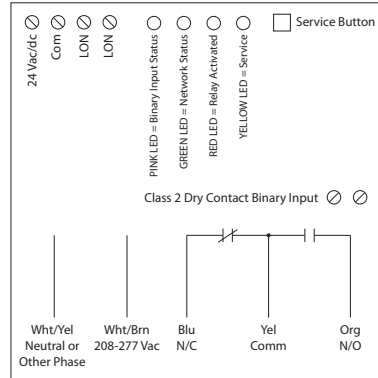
24 Vac/dc
Com
LON
LON

PINK LED = Binary Input Status
GREEN LED = Network Status
RED LED = Relay Activated
YELLOW LED = Service

Service Button

Class 2 Dry Contact Binary Input

Wht/Yel
Neutral or
Other Phase

Wht/Brn
208-277 Vac

Blu
N/C

Yel
Comm

Org
N/O